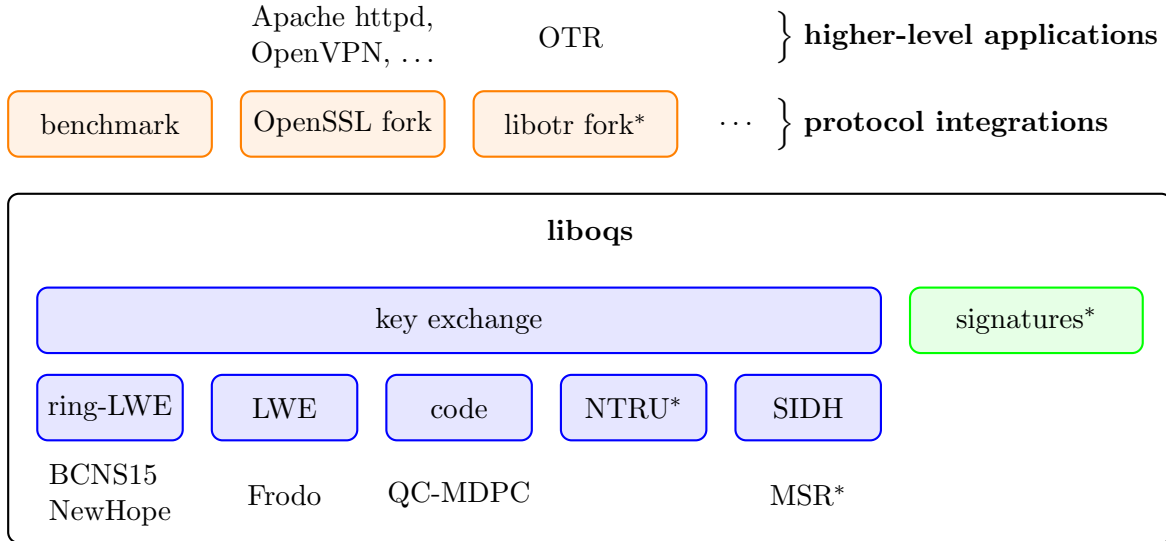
Apache httpd, OpenVPN, . . .

OTR

higher-level applications

benchmark

OpenSSL fork

libotr fork*

· · ·

protocol integrations

liboqs

key exchange

signatures*

ring-LWE

LWE

code

NTRU*

SIDH

BCNS15
NewHope

Frodo

QC-MDPC

MSR*